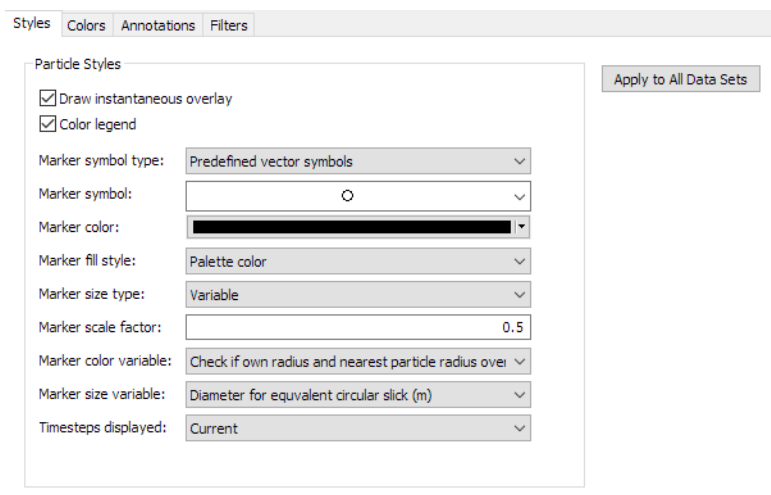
Styles Colors Annotations Filters

Particle Styles

Apply to All Data Sets

Draw instantaneous overlay

Color legend

Marker symbol type: Predefined vector symbols

Marker symbol: ○

Marker color:

Marker fill style: Palette color

Marker size type: Variable

Marker scale factor: 0.5

Marker color variable: Check if own radius and nearest particle radius over

Marker size variable: Diameter for equivalent circular slick (m)

Timesteps displayed: Current